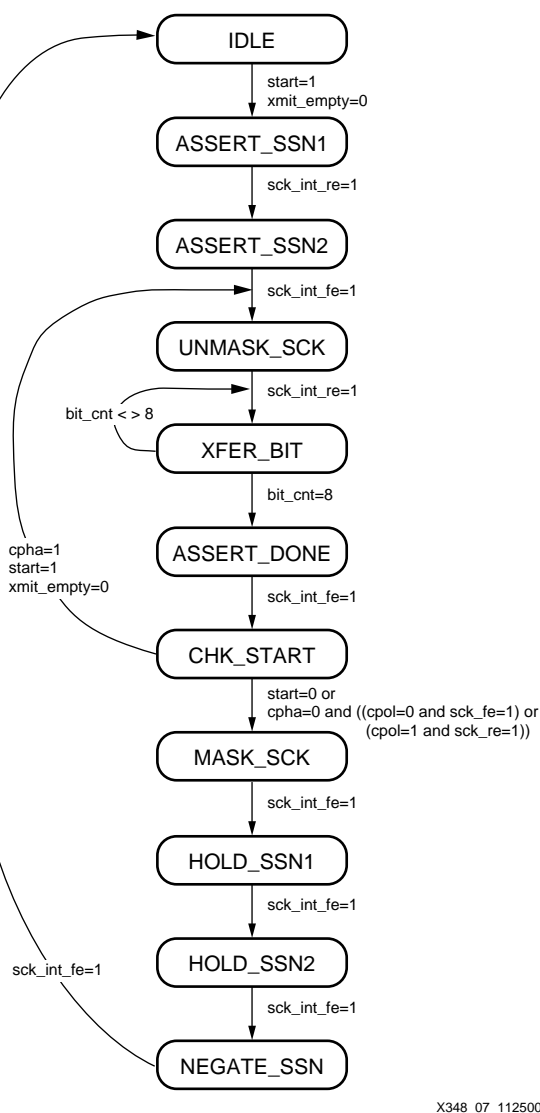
IDLE

start=1
xmit_empty=0

ASSERT_SSN1

sck_int_re=1

ASSERT_SSN2

sck_int_fe=1

UNMASK_SCK

sck_int_re=1

bit_cnt < > 8

XFER_BIT

bit_cnt=8

cpha=1
start=1
xmit_empty=0

ASSERT_DONE

sck_int_fe=1

CHK_START

start=0 or
cpha=0 and ((cpol=0 and sck_fe=1) or
(cpol=1 and sck_re=1))

MASK_SCK

sck_int_fe=1

HOLD_SSN1

sck_int_fe=1

HOLD_SSN2

sck_int_fe=1

sck_int_fe=1

NEGATE_SSN

X348_07_112500